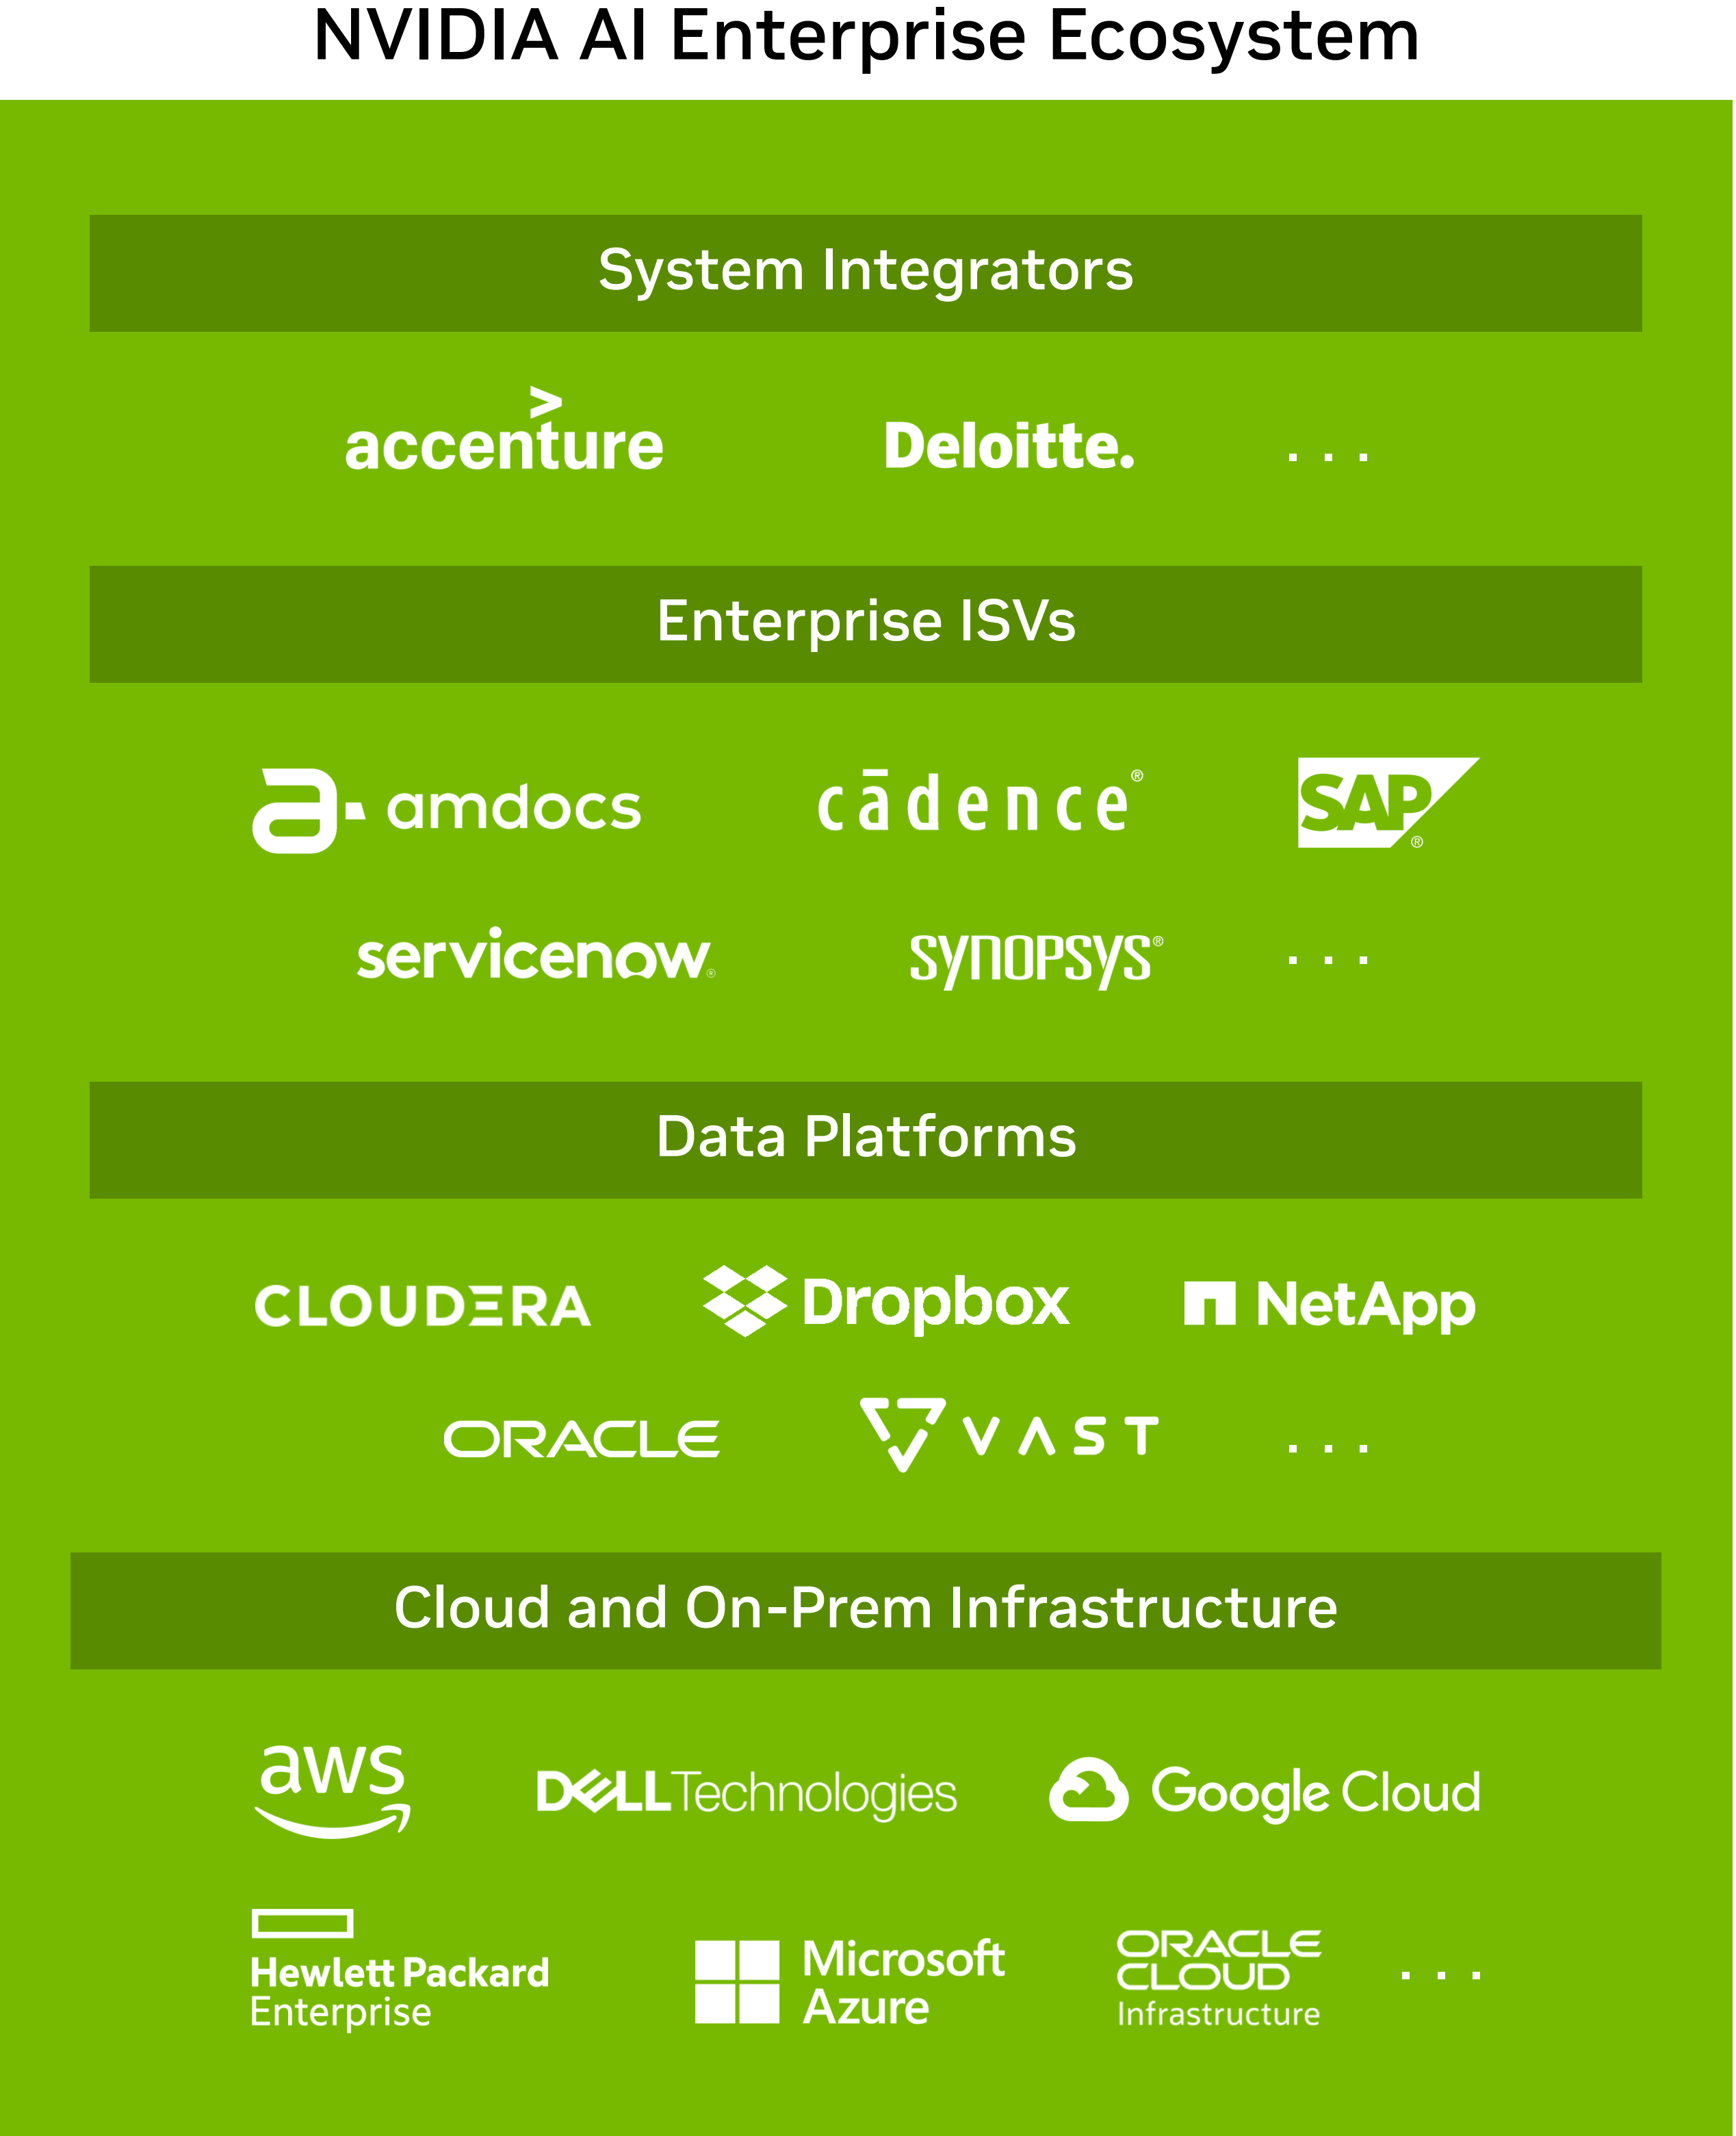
NVIDIA AI Enterprise Ecosystem

System Integrators

accenture Deloitte. . . .

Enterprise ISVs

amdocs cādence® SAP®

servicenow. SYNOPSYS® . . .

Data Platforms

CLOUDERA Dropbox NetApp

ORACLE VAST . . .

Cloud and On-Prem Infrastructure

aws DELL Technologies Google Cloud

Hewlett Packard Enterprise Microsoft Azure ORACLE CLOUD Infrastructure . . .